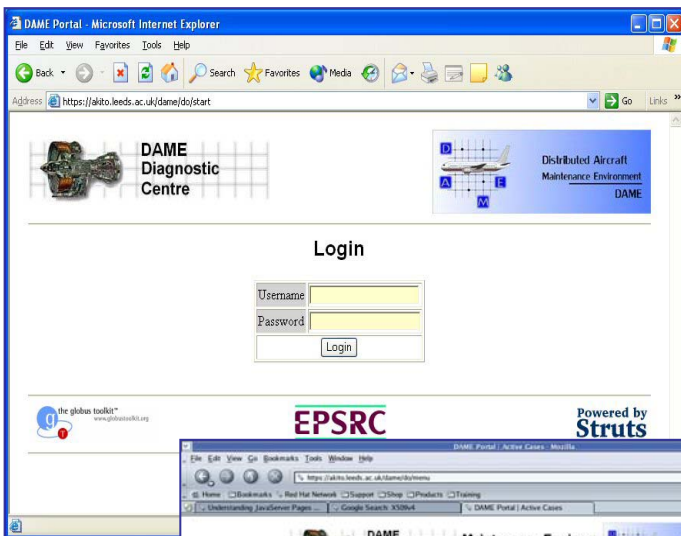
DAME Portal - Microsoft Internet Explorer

File Edit View Favorites Tools Help

Back Search Favorites Media

Address https://akito.leeds.ac.uk/dame/do/start Go Links »

DAME Diagnostic Centre

D A E M

Distributed Aircraft Maintenance Environment DAME

Login

| Username | |
|---|---|
| Password | |

Login

the globus toolkit™ www.globustoolkit.org

EPSRC

Powered by Struts

DAME Portal | Active Cases - Mozilla

File Edit View Go Bookmarks Tools Window Help

https://akito.leeds.ac.uk/dame/do/menu

Home Bookmarks Red Hat Network Support Shop Products Training

Understanding JavaServer Pages ... Google Search: X509v4 DAME Portal | Active Cases

DAME